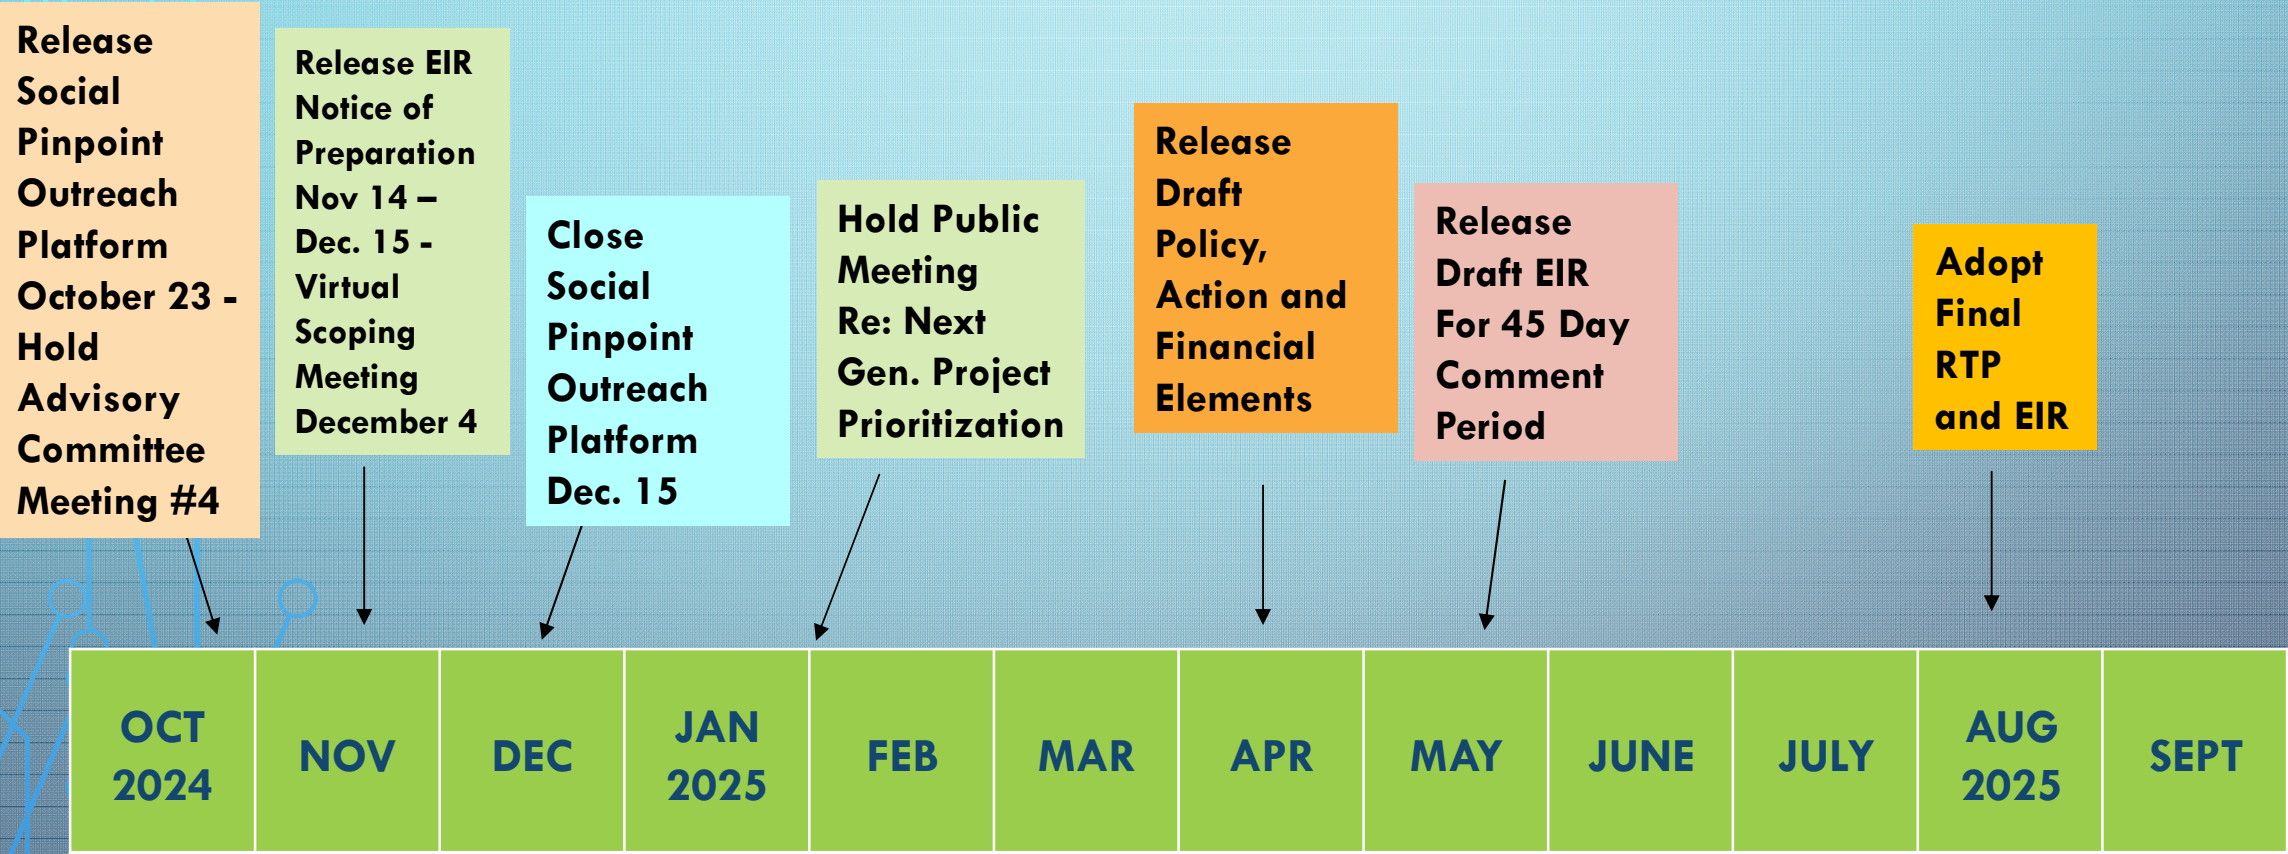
Release Social Pinpoint Outreach Platform October 23 - Hold Advisory Committee Meeting #4

Release EIR Notice of Preparation Nov 14 – Dec. 15 - Virtual Scoping Meeting December 4

Close Social Pinpoint Outreach Platform Dec. 15

Hold Public Meeting Re: Next Gen. Project Prioritization

Release Draft Policy, Action and Financial Elements

Release Draft EIR For 45 Day Comment Period

Adopt Final RTP and EIR

| OCT 2024 | NOV | DEC | JAN 2025 | FEB | MAR | APR | MAY | JUNE | JULY | AUG 2025 | SEPT |
|---|---|---|---|---|---|---|---|---|---|---|---|